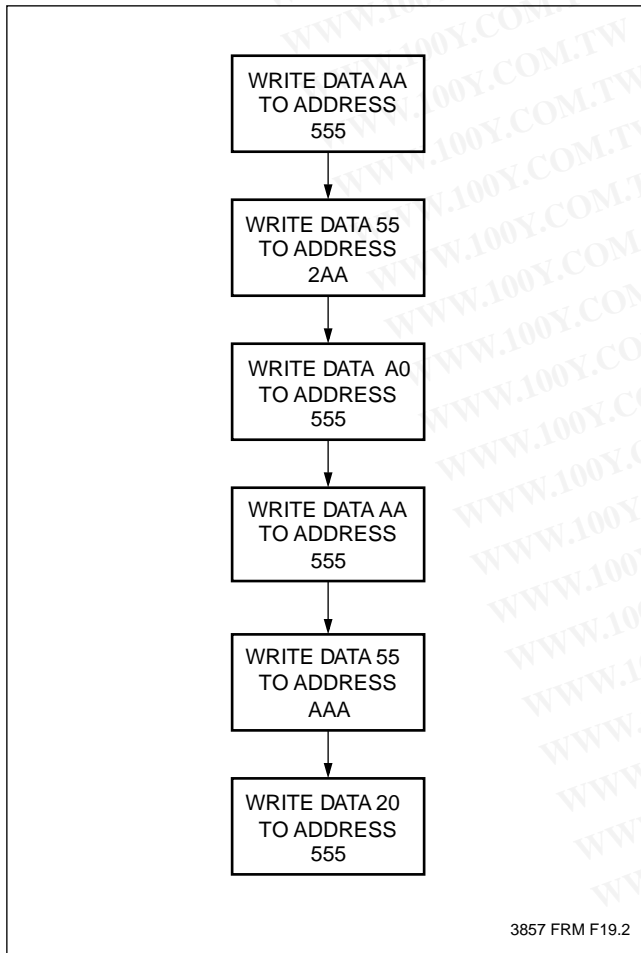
WRITE DATA AA
TO ADDRESS
555

WRITE DATA 55
TO ADDRESS
2AA

WRITE DATA A0
TO ADDRESS
555

WRITE DATA AA
TO ADDRESS
555

WRITE DATA 55
TO ADDRESS
AAA

WRITE DATA 20
TO ADDRESS
555

3857 FRM F19.2

WWW.100Y.COM.TW